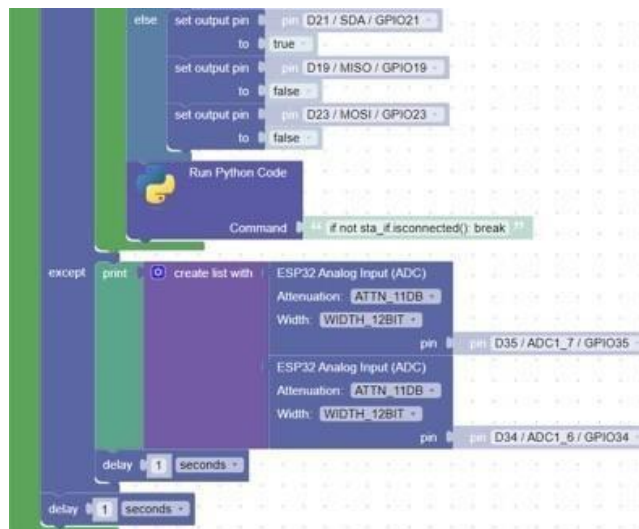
else set output pin pin D21 / SDA / GPIO21
to true
set output pin pin D19 / MISO / GPIO19
to false
set output pin pin D23 / MOSI / GPIO23
to false
Run Python Code
Command " if not sta_if.isconnected(): break "
except print create list with ESP32 Analog Input (ADC)
Attenuation: ATTN_11DB
Width: WIDTH_12BIT
pin pin D35 / ADC1_7 / GPIO35
ESP32 Analog Input (ADC)
Attenuation: ATTN_11DB
Width: WIDTH_12BIT
pin pin D34 / ADC1_6 / GPIO34
delay 1 seconds
delay 1 seconds